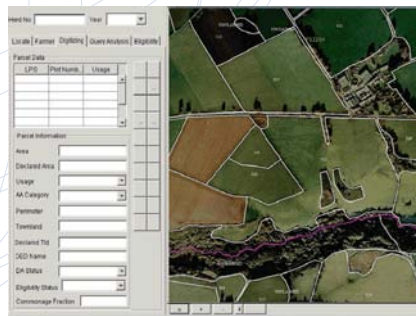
Herd No | Year

Locate | Farmer | Digitizing | Query Analysis | Eligibility

Parcel Data

| LPIS | Plot Numb | Usage |
|---|---|---|
| | | |

Parcel Information

Area

Declared Area

Usage

4A Category

Perimeter

Townland

Declared Tld

DED Name

DA Status

Eligibility Status

Commonage Fraction